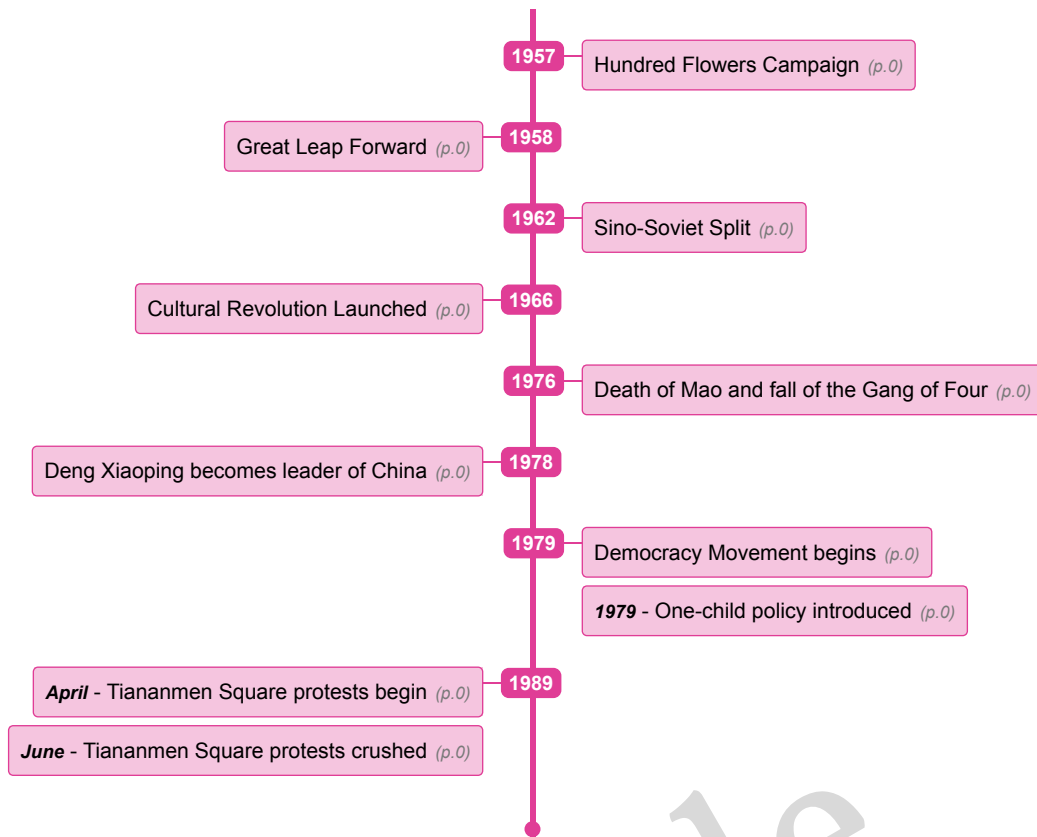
1957 Hundred Flowers Campaign (p.0)

Great Leap Forward (p.0) 1958

1962 Sino-Soviet Split (p.0)

Cultural Revolution Launched (p.0) 1966

1976 Death of Mao and fall of the Gang of Four (p.0)

Deng Xiaoping becomes leader of China (p.0) 1978

1979 Democracy Movement begins (p.0)

*1979* - One-child policy introduced (p.0)

*April* - Tiananmen Square protests begin (p.0) 1989

*June* - Tiananmen Square protests crushed (p.0)